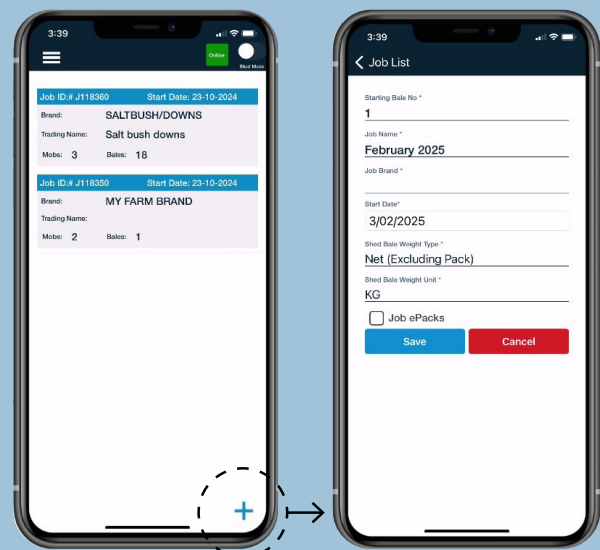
3:39

Online

Shed Mode

Job ID:# J118360 Start Date: 23-10-2024

Brand: SALTBUSH/DOWNS

Trading Name: Salt bush downs

Mobs: 3 Bales: 18

Job ID:# J118350 Start Date: 23-10-2024

Brand: MY FARM BRAND

Trading Name:

Mobs: 2 Bales: 1

+

3:39

Job List

Starting Bale No *

1

Job Name *

February 2025

Job Brand *

Start Date*

3/02/2025

Shed Bale Weight Type *

Net (Excluding Pack)

Shed Bale Weight Unit *

KG

Job ePacks

Save

Cancel